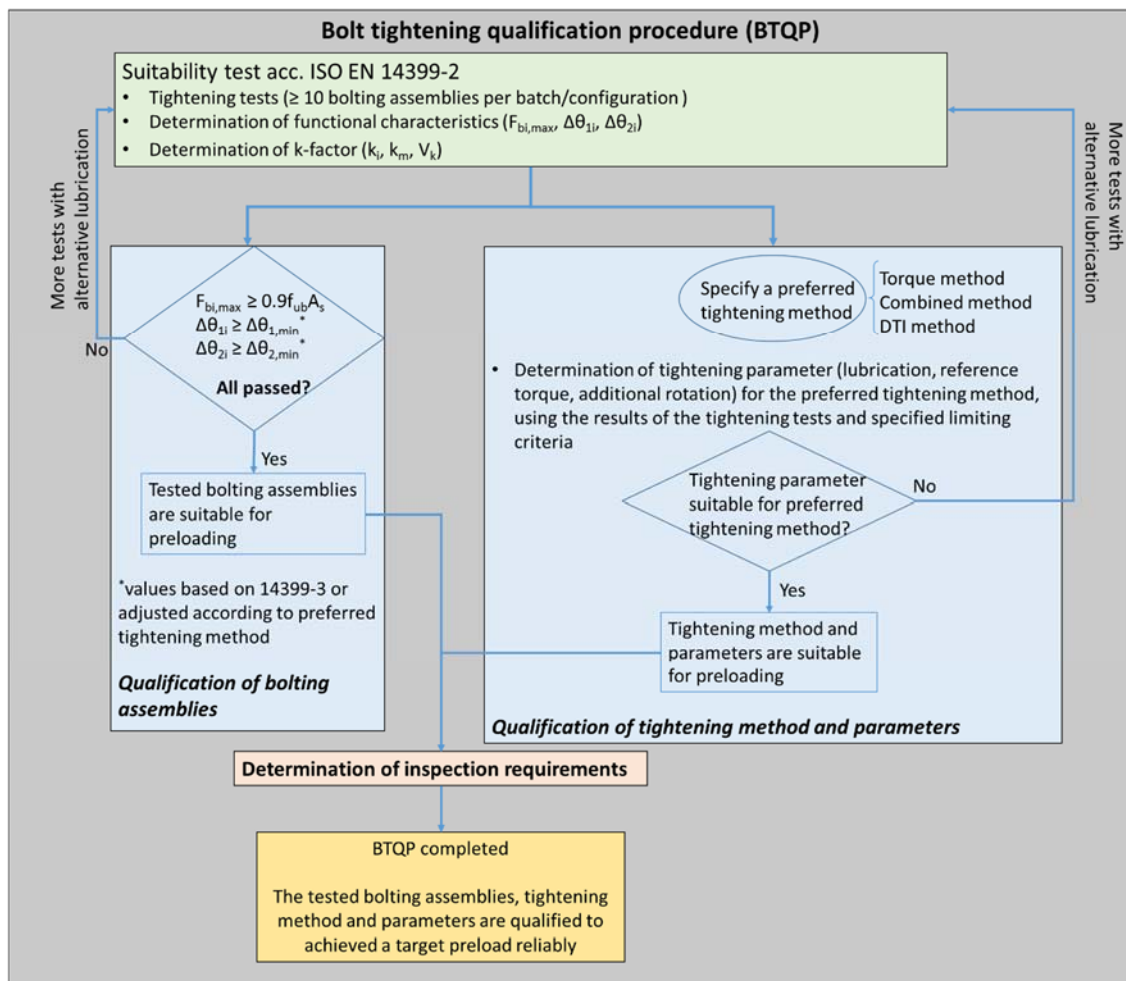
Bolt tightening qualification procedure (BTQP)

Suitability test acc. ISO EN 14399-2
• Tightening tests (≥ 10 bolting assemblies per batch/configuration )
• Determination of functional characteristics ($F_{bi,max}$, $\Delta\theta_{1i}$, $\Delta\theta_{2i}$)
• Determination of k-factor ($k_i$, $k_m$, $V_k$)

More tests with alternative lubrication

More tests with alternative lubrication

$F_{bi,max} \geq 0.9 f_{ub} A_s$
$\Delta\theta_{1i} \geq \Delta\theta_{1,min}^*$
$\Delta\theta_{2i} \geq \Delta\theta_{2,min}^*$
All passed?

No

Yes

Tested bolting assemblies are suitable for preloading

*values based on 14399-3 or adjusted according to preferred tightening method

Qualification of bolting assemblies

Specify a preferred tightening method

Torque method
Combined method
DTI method

• Determination of tightening parameter (lubrication, reference torque, additional rotation) for the preferred tightening method, using the results of the tightening tests and specified limiting criteria

Tightening parameter suitable for preferred tightening method?

No

Yes

Tightening method and parameters are suitable for preloading

Qualification of tightening method and parameters

Determination of inspection requirements

BTQP completed

The tested bolting assemblies, tightening method and parameters are qualified to achieved a target preload reliably